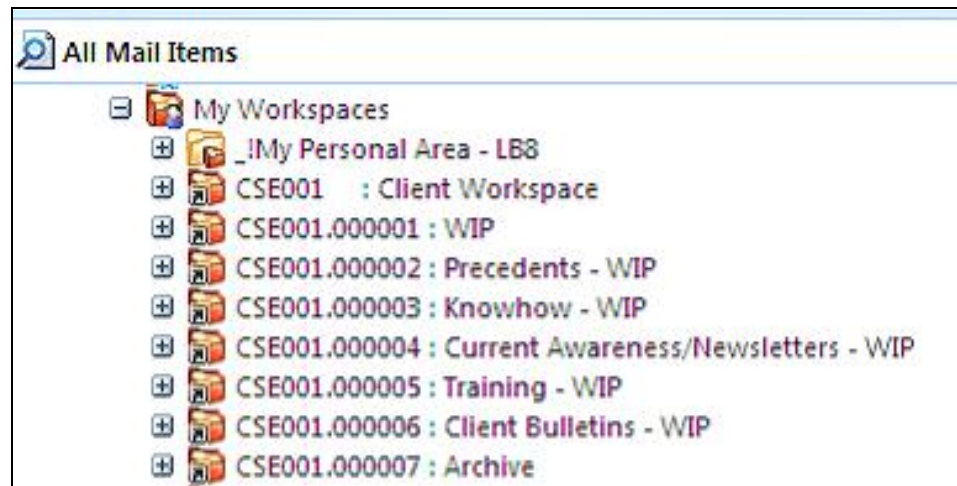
All Mail Items

My Workspaces
_!My Personal Area - LB8
CSE001 : Client Workspace
CSE001.000001 : WIP
CSE001.000002 : Precedents - WIP
CSE001.000003 : Knowhow - WIP
CSE001.000004 : Current Awareness/Newsletters - WIP
CSE001.000005 : Training - WIP
CSE001.000006 : Client Bulletins - WIP
CSE001.000007 : Archive